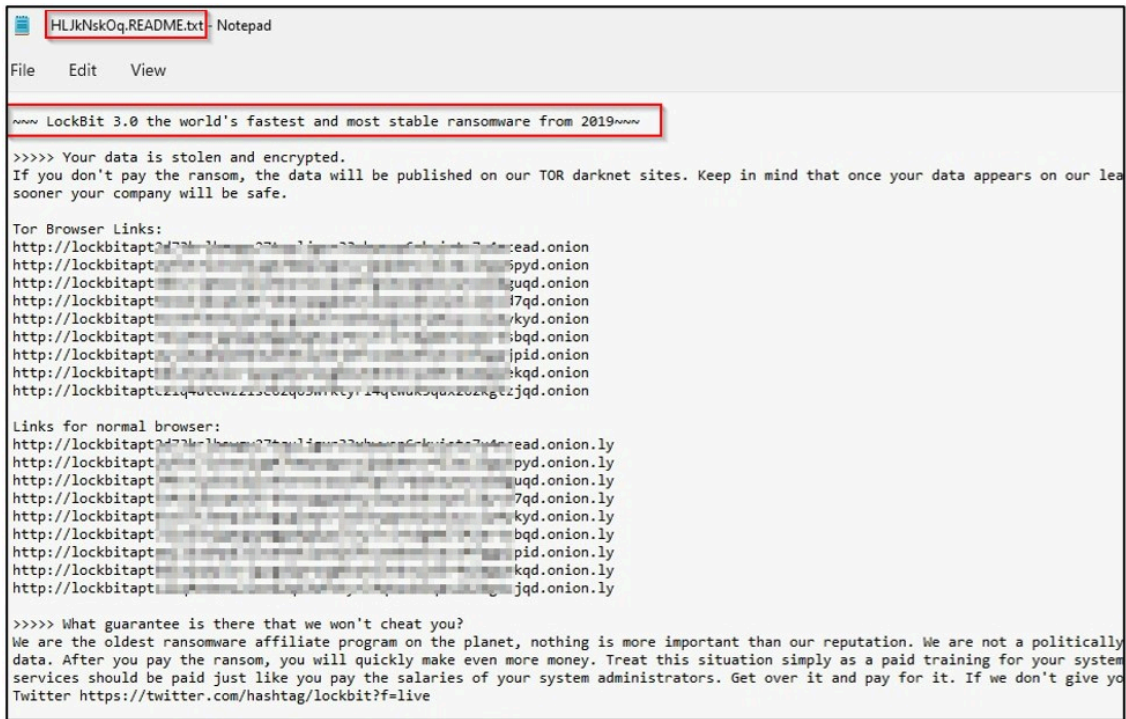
HLJkNskOq.README.txt - Notepad

File Edit View

~~~ LockBit 3.0 the world's fastest and most stable ransomware from 2019~~~

>>>>> Your data is stolen and encrypted.
If you don't pay the ransom, the data will be published on our TOR darknet sites. Keep in mind that once your data appears on our lea
sooner your company will be safe.

Tor Browser Links:
http://lockbitapt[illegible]ead.onion
http://lockbitapt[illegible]5pyd.onion
http://lockbitapt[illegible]guqd.onion
http://lockbitapt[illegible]d7qd.onion
http://lockbitapt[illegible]ykyd.onion
http://lockbitapt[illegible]5bqd.onion
http://lockbitapt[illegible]jpid.onion
http://lockbitapt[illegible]ekqd.onion
http://lockbitapt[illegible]jqd.onion

Links for normal browser:
http://lockbitapt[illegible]ead.onion.ly
http://lockbitapt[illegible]pyd.onion.ly
http://lockbitapt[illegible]uqd.onion.ly
http://lockbitapt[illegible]7qd.onion.ly
http://lockbitapt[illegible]kyd.onion.ly
http://lockbitapt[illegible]bqd.onion.ly
http://lockbitapt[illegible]pid.onion.ly
http://lockbitapt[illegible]kqd.onion.ly
http://lockbitapt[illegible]jqd.onion.ly

>>>>> What guarantee is there that we won't cheat you?
We are the oldest ransomware affiliate program on the planet, nothing is more important than our reputation. We are not a politically
data. After you pay the ransom, you will quickly make even more money. Treat this situation simply as a paid training for your system
services should be paid just like you pay the salaries of your system administrators. Get over it and pay for it. If we don't give yo
Twitter https://twitter.com/hashtag/lockbit?f=live